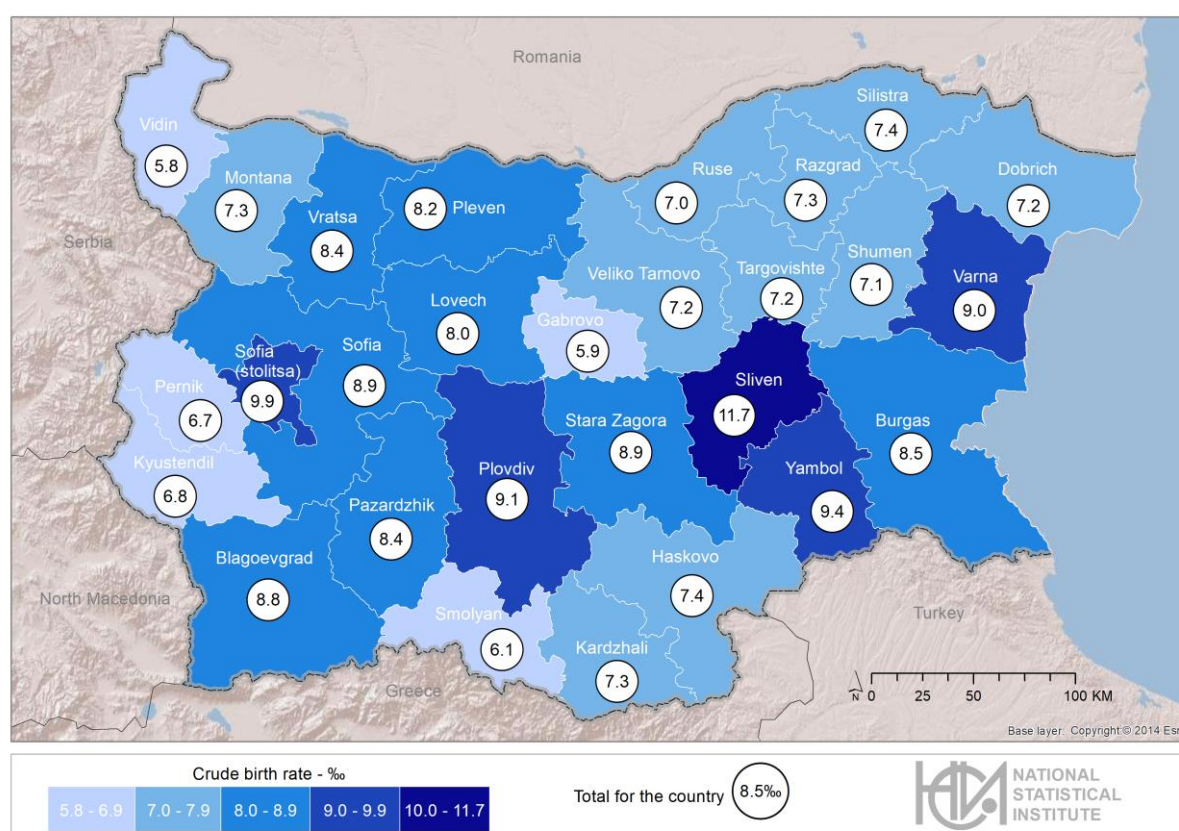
Romania

Silistra
7.4

Vidin
5.8

Montana
7.3

Vratsa
8.4

8.2 Pleven

Ruse
7.0

Razgrad
7.3

Dobrich
7.2

Serbia

Veliko Tarnovo
7.2

Targovishte
7.2

Shumen
7.1

Varna
9.0

Lovech
8.0

Gabrovo
5.9

Sofia (stolitsa)
9.9

Sofia
8.9

Pernik
6.7

Sliven
11.7

Stara Zagora
8.9

Burgas
8.5

Kyustendil
6.8

Plovdiv
9.1

Yambol
9.4

Pazardzhik
8.4

Blagoevgrad
8.8

Haskovo
7.4

North Macedonia

Smolyan
6.1

Turkey

Kardzhali
7.3

Greece

N 0 25 50 100 KM

Base layer: Copyright © 2014 Esr

Crude birth rate - ‰

| 5.8 - 6.9 | 7.0 - 7.9 | 8.0 - 8.9 | 9.0 - 9.9 | 10.0 - 11.7 |
|---|---|---|---|---|

Total for the country 8.5‰

NATIONAL STATISTICAL INSTITUTE